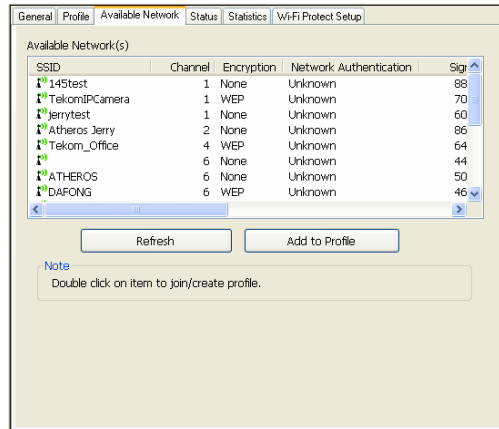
General | Profile | Available Network | Status | Statistics | Wi-Fi Protect Setup

Available Network(s)

| SSID | Channel | Encryption | Network Authentication | Sig |
|---|---|---|---|---|
| 145test | 1 | None | Unknown | 88 |
| TekomIPCamera | 1 | WEP | Unknown | 70 |
| jerrytest | 1 | None | Unknown | 60 |
| Atheros Jerry | 2 | None | Unknown | 86 |
| Tekom_Office | 4 | WEP | Unknown | 64 |
| | 6 | None | Unknown | 44 |
| ATHEROS | 6 | None | Unknown | 50 |
| DAFONG | 6 | WEP | Unknown | 46 |

Refresh

Add to Profile

Note

Double click on item to join/create profile.